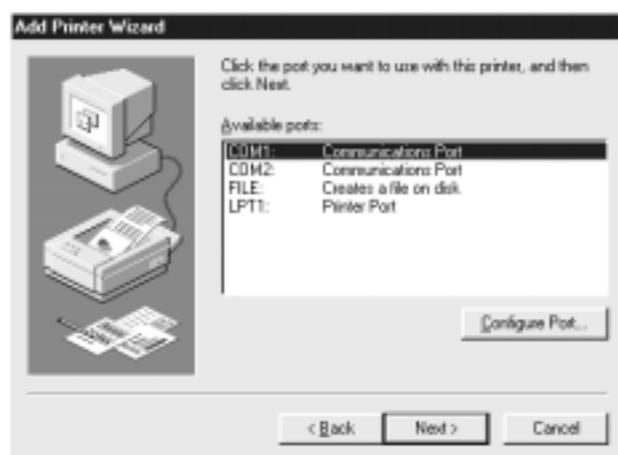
Add Printer Wizard

Click the port you want to use with this printer, and then click Next.

Available ports:

| | |
|---|---|
| COM1: | Communications Port |
| COM2: | Communications Port |
| FILE: | Creates a file on disk. |
| LPT1: | Printer Port |

Configure Port...

< Back
Next >
Cancel